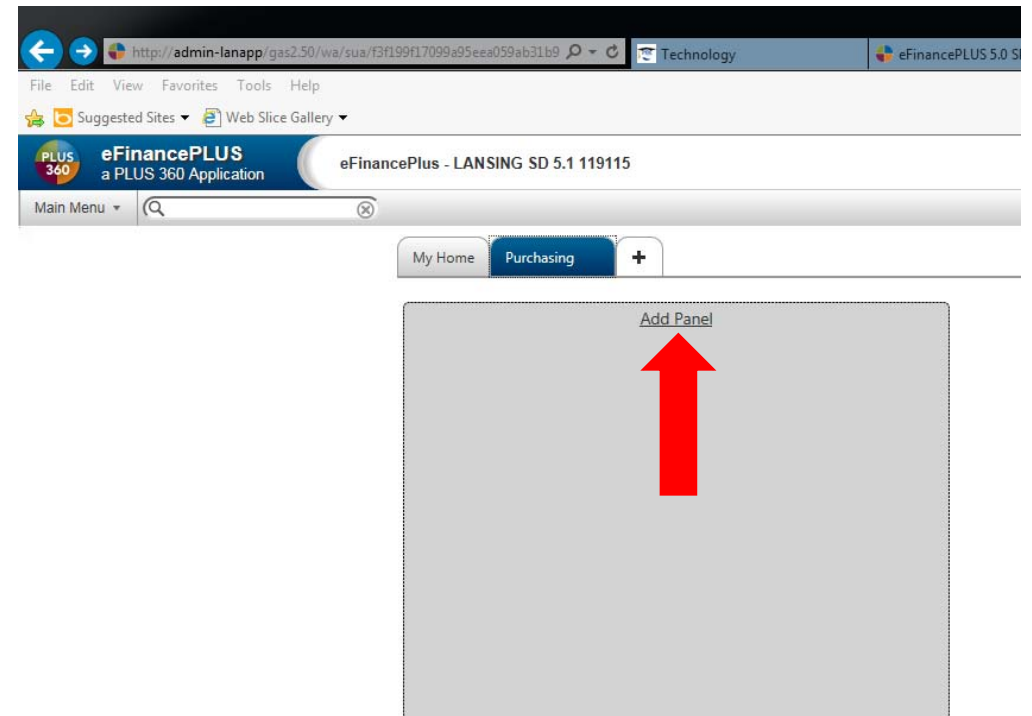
http://admin-lanapp/gas2.50/wa/sua/f3f199f17099a95eea059ab31b9

Technology

eFinancePLUS 5.0 S

File Edit View Favorites Tools Help

Suggested Sites ▾ Web Slice Gallery ▾

PLUS 360

eFinancePLUS
a PLUS 360 Application

eFinancePlus - LANSING SD 5.1 119115

Main Menu ▾

My Home

Purchasing

+

Add Panel